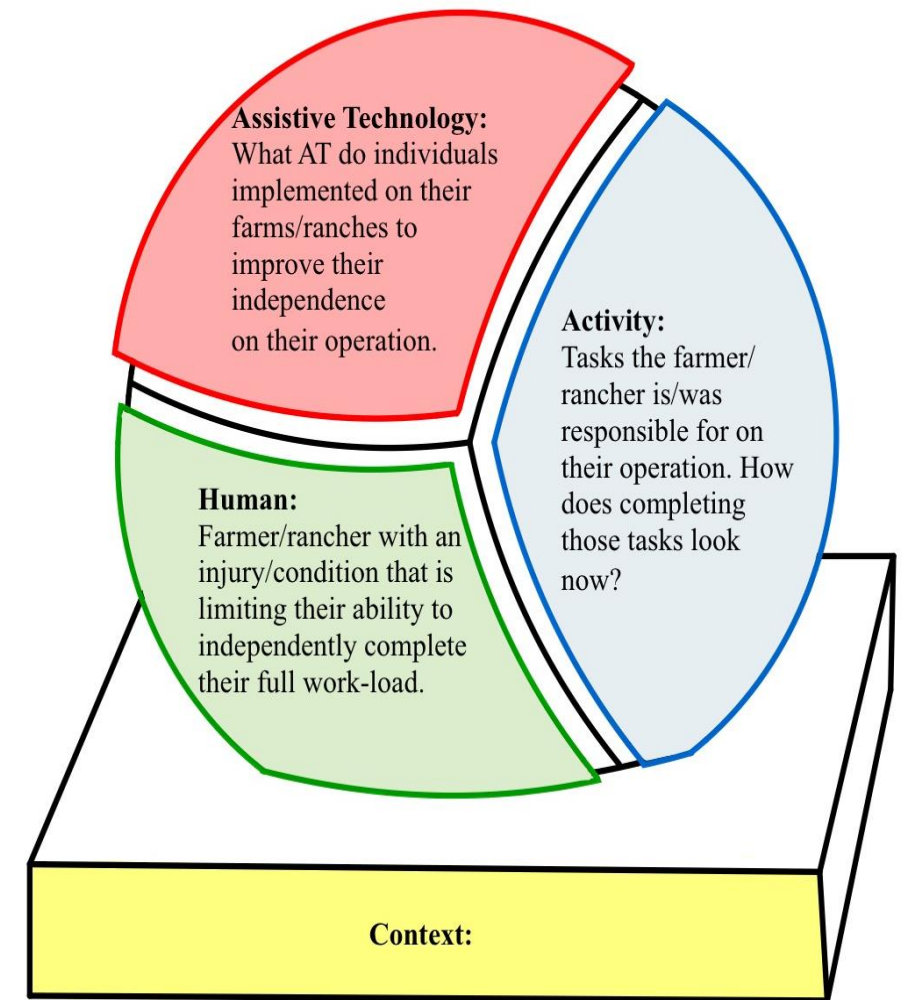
Assistive Technology: What AT do individuals implemented on their farms/ranches to improve their independence on their operation.

Activity: Tasks the farmer/ rancher is/was responsible for on their operation. How does completing those tasks look now?

Human: Farmer/rancher with an injury/condition that is limiting their ability to independently complete their full work-load.

Context: